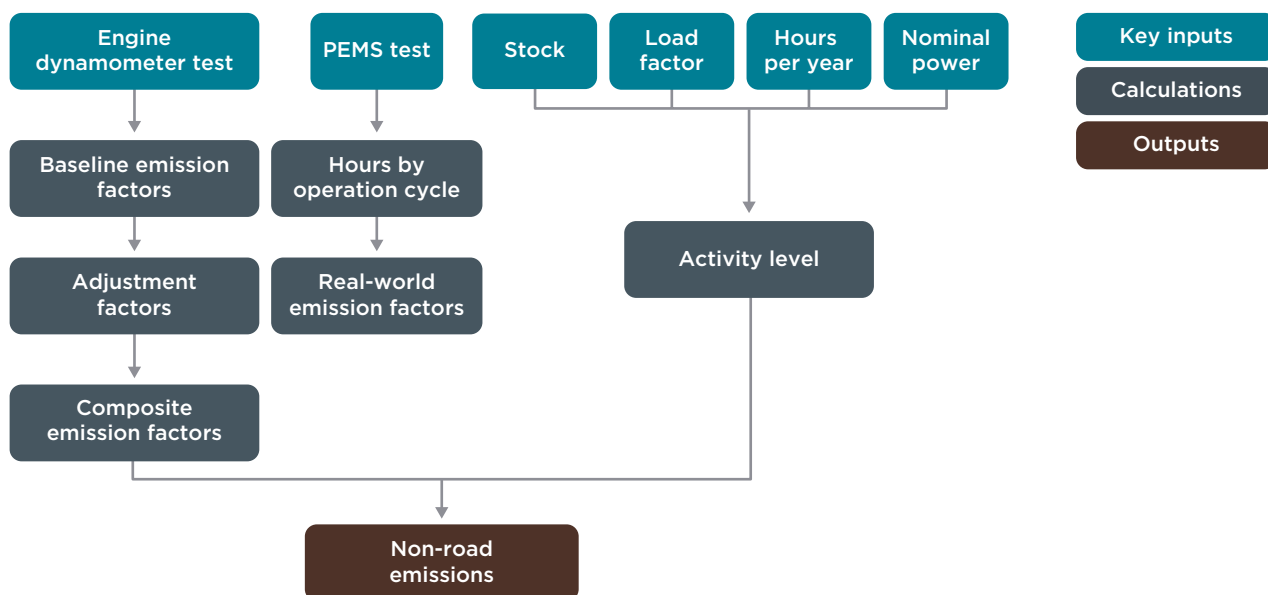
Engine dynamometer test

PEMS test

Stock

Load factor

Hours per year

Nominal power

Key inputs

Calculations

Outputs

Baseline emission factors

Hours by operation cycle

Adjustment factors

Real-world emission factors

Activity level

Composite emission factors

Non-road emissions